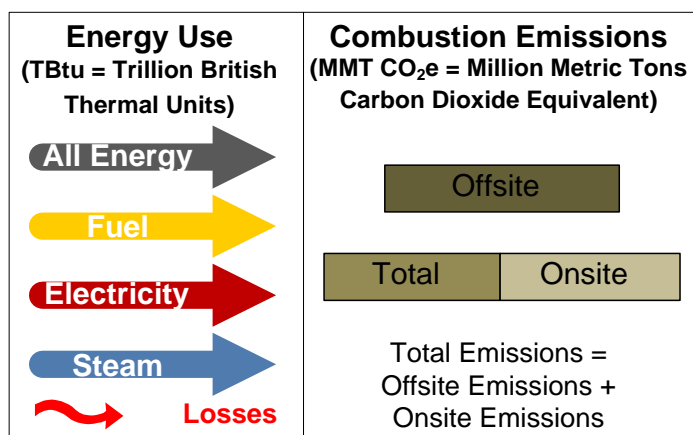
Energy Use
(TBtu = Trillion British Thermal Units)

All Energy

Fuel

Electricity

Steam

Losses

Combustion Emissions
(MMT $CO_2$e = Million Metric Tons Carbon Dioxide Equivalent)

Offsite

| Total | Onsite |
|---|---|

Total Emissions = Offsite Emissions + Onsite Emissions